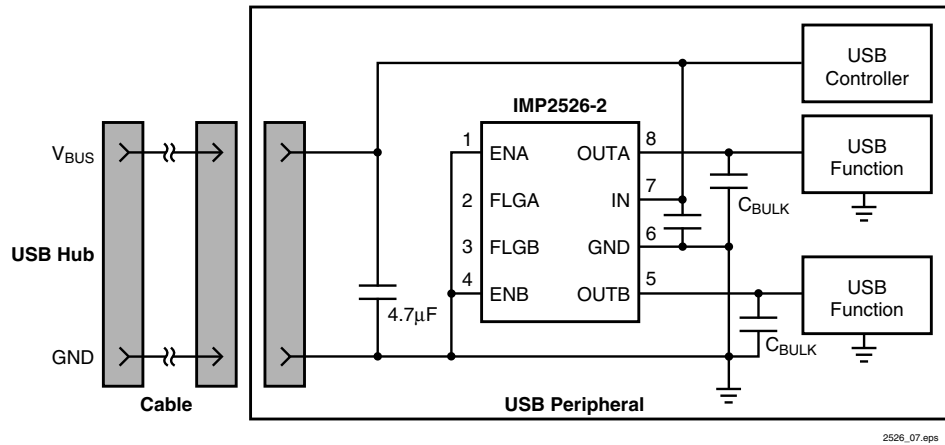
USB Controller

IMP2526-2

$V_{BUS}$

1 ENA

OUTA 8

USB Function

2 FLGA

IN 7

$C_{BULK}$

USB Hub

3 FLGB

GND 6

4 ENB

OUTB 5

USB Function

4.7μF

$C_{BULK}$

GND

Cable

USB Peripheral

2526_07.eps